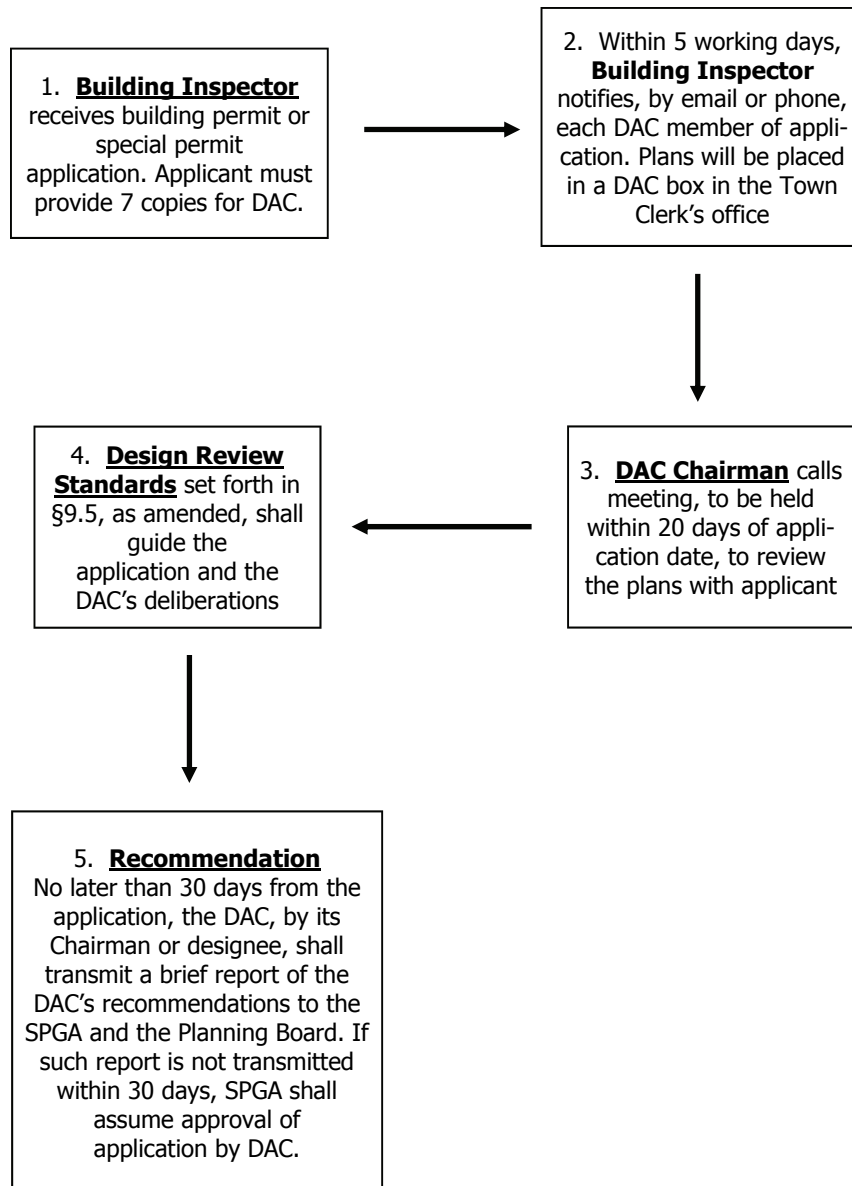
1. **Building Inspector** receives building permit or special permit application. Applicant must provide 7 copies for DAC.

2. Within 5 working days, **Building Inspector** notifies, by email or phone, each DAC member of application. Plans will be placed in a DAC box in the Town Clerk's office

3. **DAC Chairman** calls meeting, to be held within 20 days of application date, to review the plans with applicant

4. **Design Review Standards** set forth in §9.5, as amended, shall guide the application and the DAC's deliberations

5. **Recommendation**
No later than 30 days from the application, the DAC, by its Chairman or designee, shall transmit a brief report of the DAC's recommendations to the SPGA and the Planning Board. If such report is not transmitted within 30 days, SPGA shall assume approval of application by DAC.